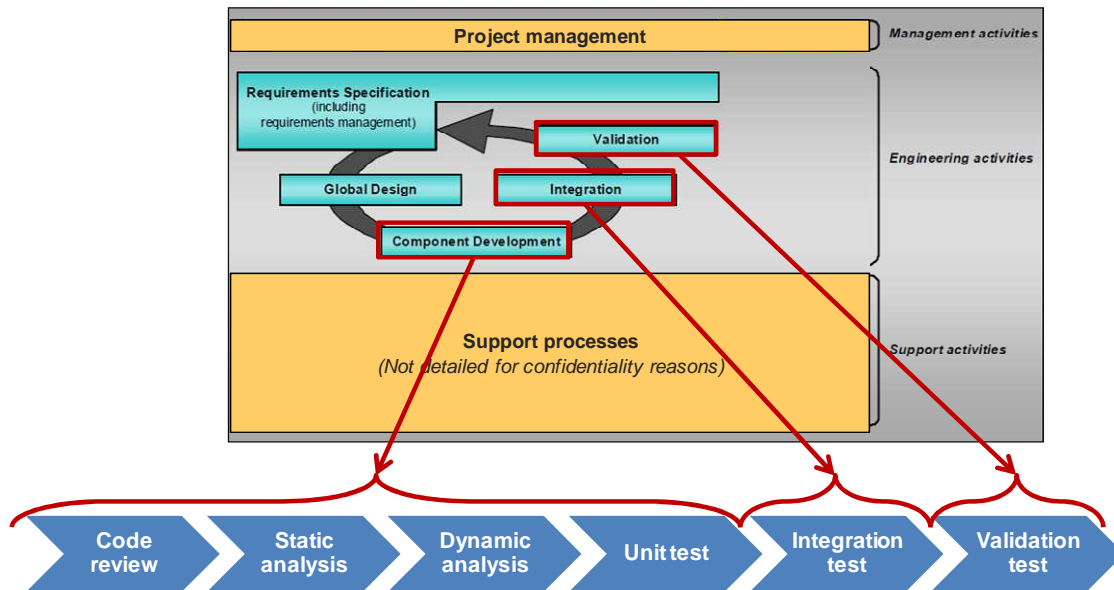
Project management

Management activities

Requirements Specification (including requirements management)

Validation

Global Design

Integration

Component Development

Engineering activities

Support processes
(Not detailed for confidentiality reasons)

Support activities

Code review

Static analysis

Dynamic analysis

Unit test

Integration test

Validation test